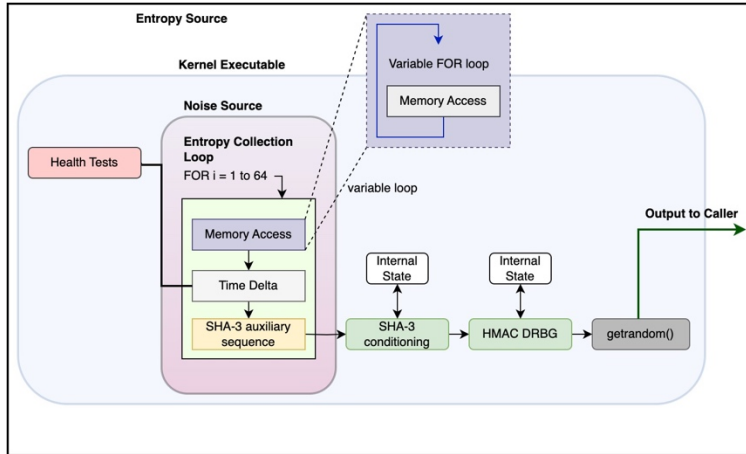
Entropy Source

Kernel Executable

Variable FOR loop

Memory Access

Noise Source

Entropy Collection Loop

FOR i = 1 to 64

variable loop

Health Tests

Memory Access

Time Delta

SHA-3 auxiliary sequence

Internal State

SHA-3 conditioning

Internal State

HMAC DRBG

getrandom()

Output to Caller